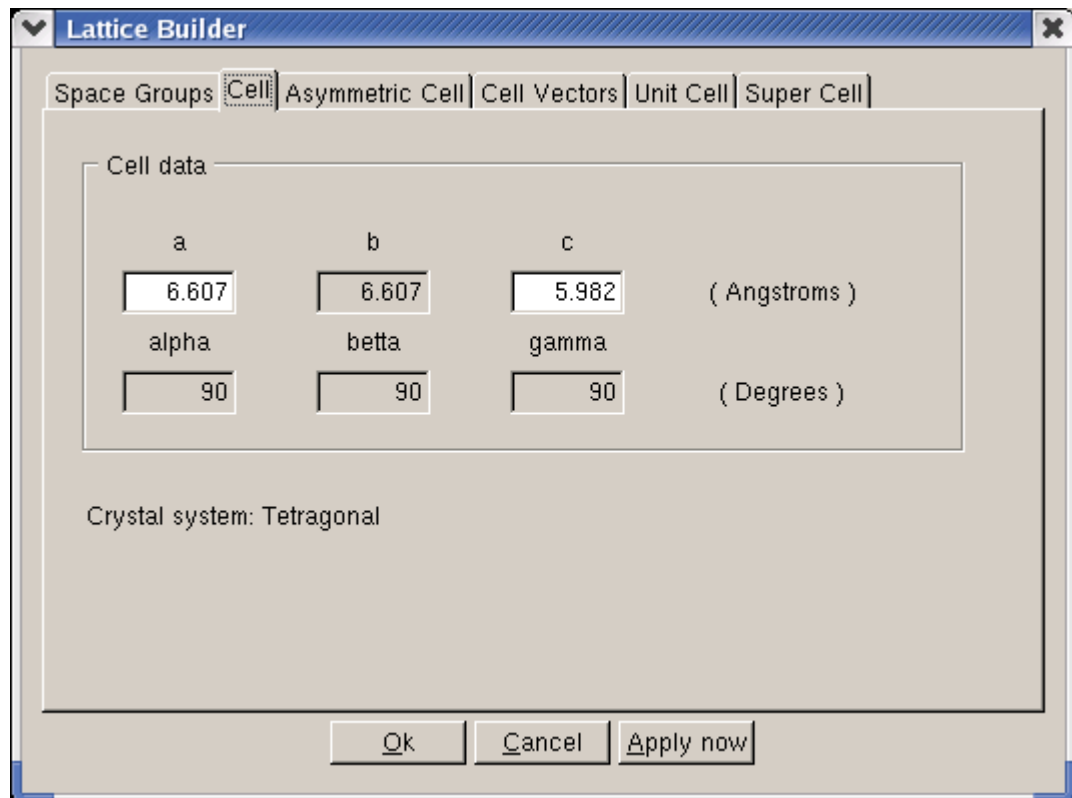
Lattice Builder

Space Groups | Cell | Asymmetric Cell | Cell Vectors | Unit Cell | Super Cell

Cell data

| a | b | c | |
|---|---|---|---|
| 6.607 | 6.607 | 5.982 | ( Angstroms ) |
| alpha | betta | gamma | |
| 90 | 90 | 90 | ( Degrees ) |

Crystal system: Tetragonal

Ok | Cancel | Apply now